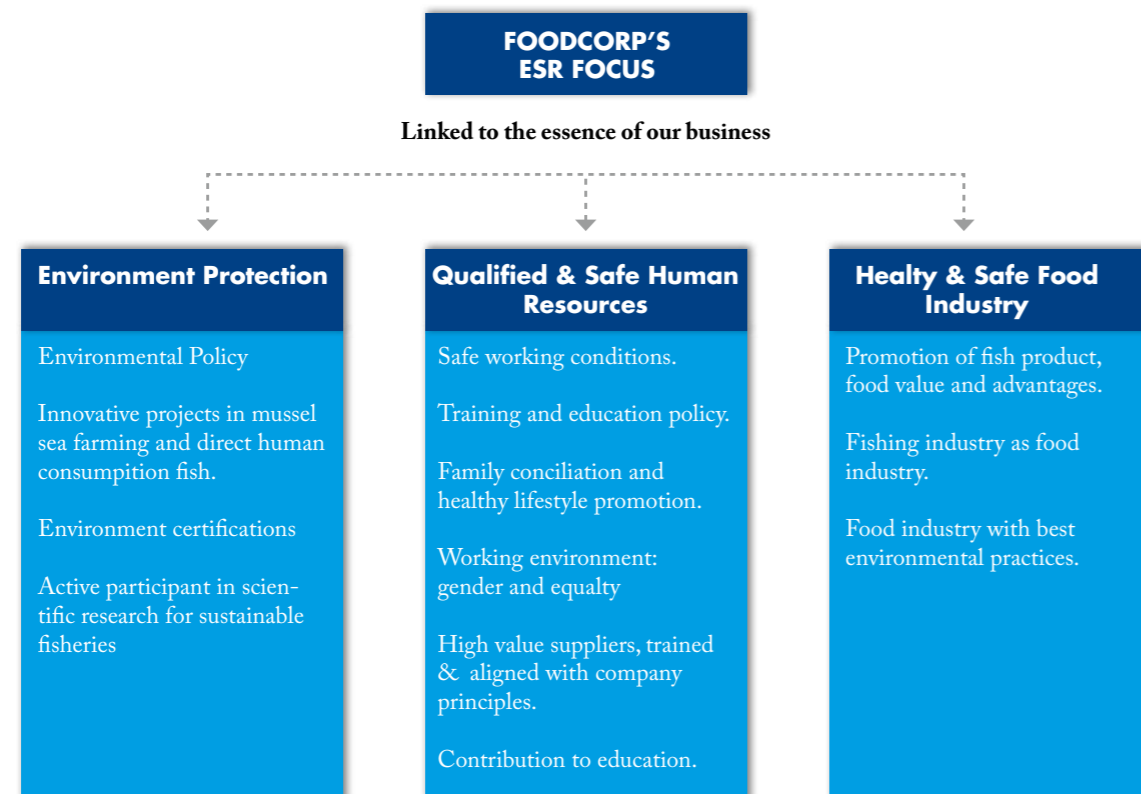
FOODCORP'S
ESR FOCUS

Linked to the essence of our business

Environment Protection

Environmental Policy

Innovative projects in mussel sea farming and direct human consumption fish.

Environment certifications

Active participant in scientific research for sustainable fisheries

Qualified & Safe Human Resources

Safe working conditions.

Training and education policy.

Family conciliation and healthy lifestyle promotion.

Working environment: gender and equalty

High value suppliers, trained & aligned with company principles.

Contribution to education.

Healty & Safe Food Industry

Promotion of fish product, food value and advantages.

Fishing industry as food industry.

Food industry with best environmental practices.